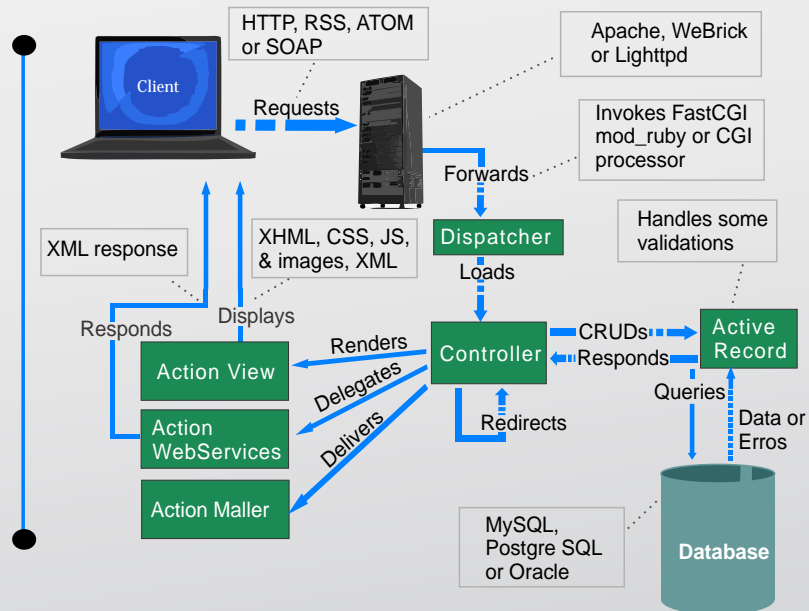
HTTP, RSS, ATOM or SOAP

Apache, WeBrick or Lighttpd

Client

Requests

Invokes FastCGI mod_ruby or CGI processor

Forwards

Dispatcher

Handles some validations

XML response

XHML, CSS, JS, & images, XML

Loads

Responds

Displays

Renders

Controller

CRUDs

Active Record

Responds

Action View

Delegates

Queries

Action WebServices

Delivers

Redirects

Data or Erros

Action Maller

MySQL, Postgre SQL or Oracle

Database